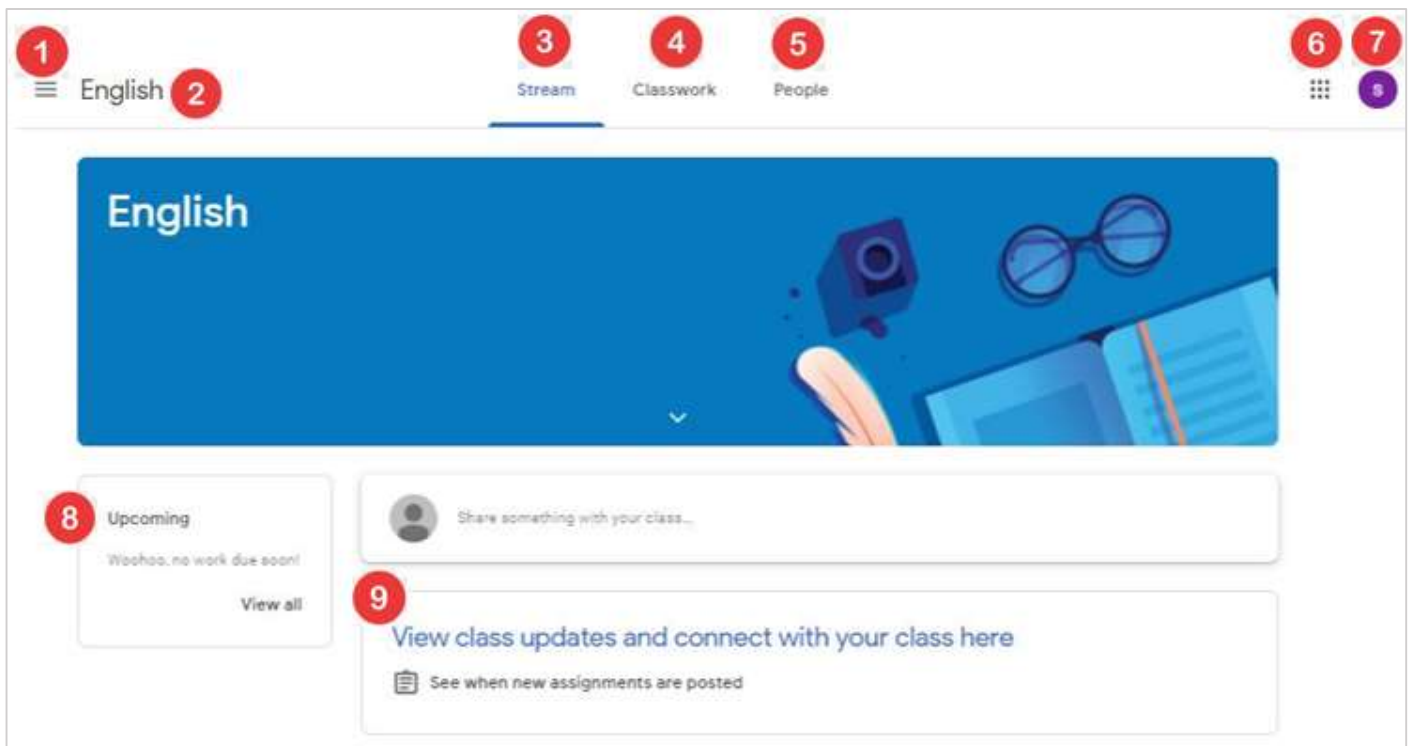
1 English 2

3 Stream 4 Classwork 5 People

6 7 S

English

8 Upcoming

Woohoo, no work due soon!

View all

Share something with your class...

9

View class updates and connect with your class here

See when new assignments are posted